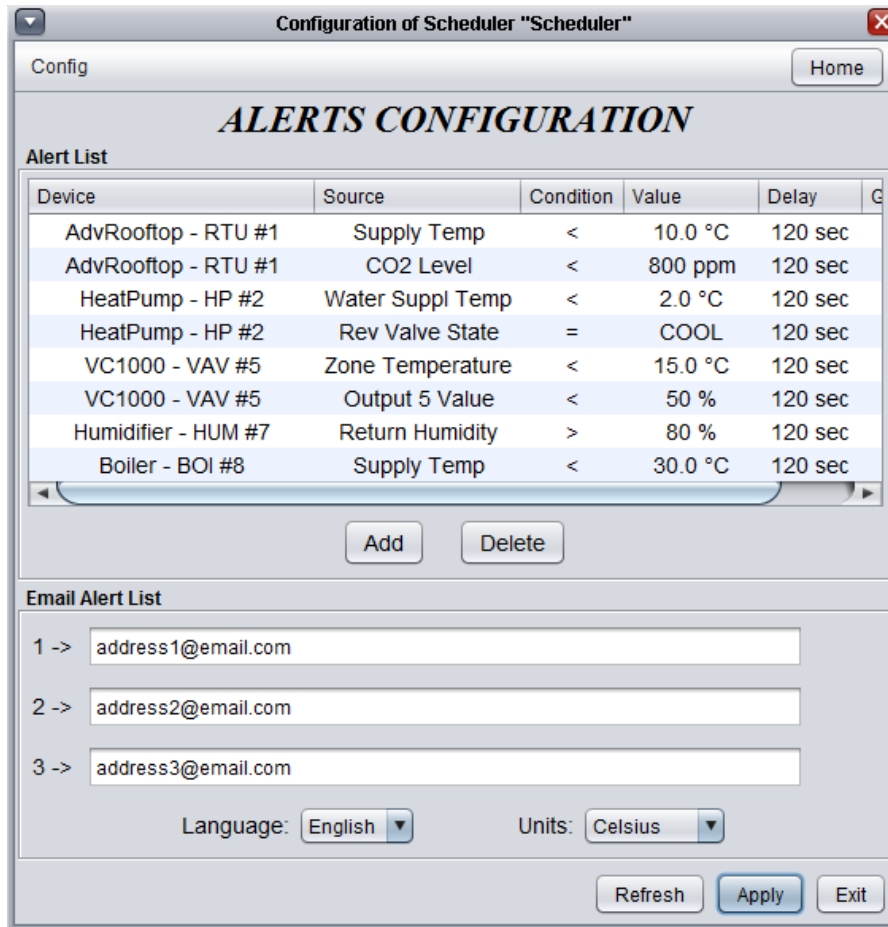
Configuration of Scheduler "Scheduler"

Config

Home

ALERTS CONFIGURATION

Alert List

| Device | Source | Condition | Value | Delay | G |
|---|---|---|---|---|---|
| AdvRooftop - RTU #1 | Supply Temp | < | 10.0 °C | 120 sec | |
| AdvRooftop - RTU #1 | CO2 Level | < | 800 ppm | 120 sec | |
| HeatPump - HP #2 | Water Suppl Temp | < | 2.0 °C | 120 sec | |
| HeatPump - HP #2 | Rev Valve State | = | COOL | 120 sec | |
| VC1000 - VAV #5 | Zone Temperature | < | 15.0 °C | 120 sec | |
| VC1000 - VAV #5 | Output 5 Value | < | 50 % | 120 sec | |
| Humidifier - HUM #7 | Return Humidity | > | 80 % | 120 sec | |
| Boiler - BOI #8 | Supply Temp | < | 30.0 °C | 120 sec | |

Add

Delete

Email Alert List

1 -> address1@email.com

2 -> address2@email.com

3 -> address3@email.com

Language: English

Units: Celsius

Refresh

Apply

Exit